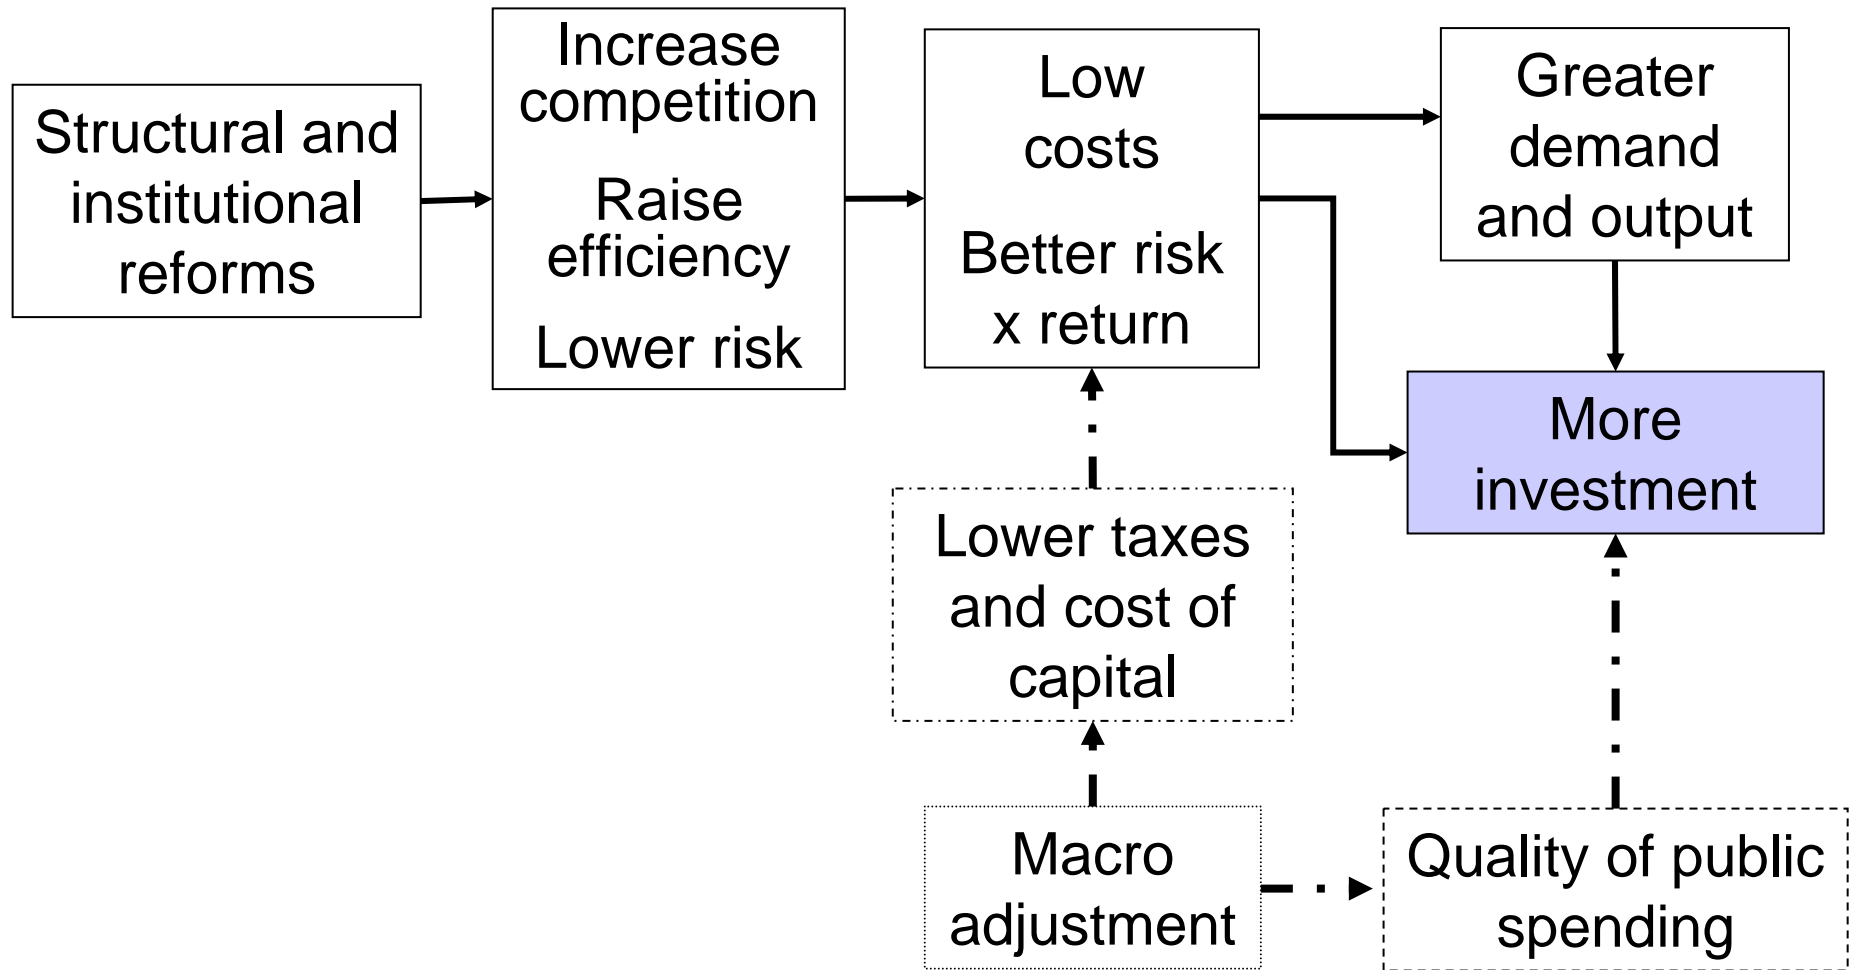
Structural and institutional reforms

Increase competition

Raise efficiency

Lower risk

Low costs

Better risk x return

Greater demand and output

More investment

Lower taxes and cost of capital

Macro adjustment

Quality of public spending